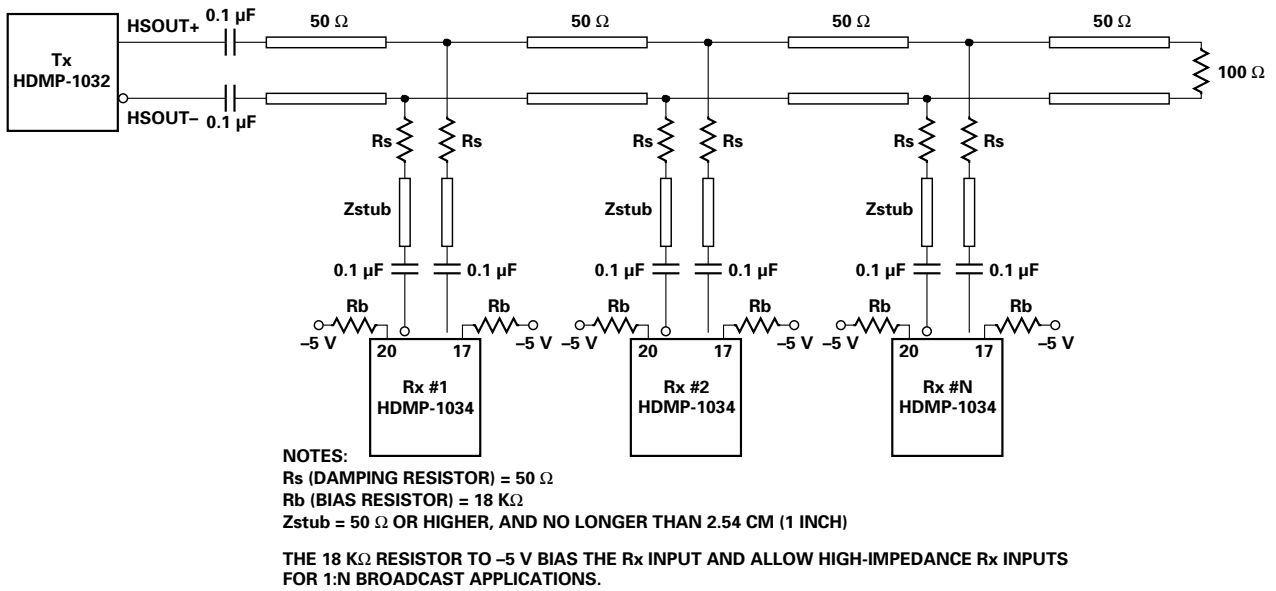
Tx
HDMP-1032

HSOUT+ 0.1 µF
HSOUT– 0.1 µF

50 Ω 50 Ω 50 Ω 50 Ω

100 Ω

Rs Rs Rs Rs Rs Rs

Zstub Zstub Zstub

0.1 µF 0.1 µF 0.1 µF 0.1 µF 0.1 µF 0.1 µF

Rb Rb Rb Rb Rb Rb

–5 V –5 V –5 V –5 V –5 V –5 V

20 17 20 17 20 17

Rx #1
HDMP-1034

Rx #2
HDMP-1034

Rx #N
HDMP-1034

NOTES:
Rs (DAMPING RESISTOR) = 50 Ω
Rb (BIAS RESISTOR) = 18 KΩ
Zstub = 50 Ω OR HIGHER, AND NO LONGER THAN 2.54 CM (1 INCH)

THE 18 KΩ RESISTOR TO –5 V BIAS THE Rx INPUT AND ALLOW HIGH-IMPEDANCE Rx INPUTS FOR 1:N BROADCAST APPLICATIONS.